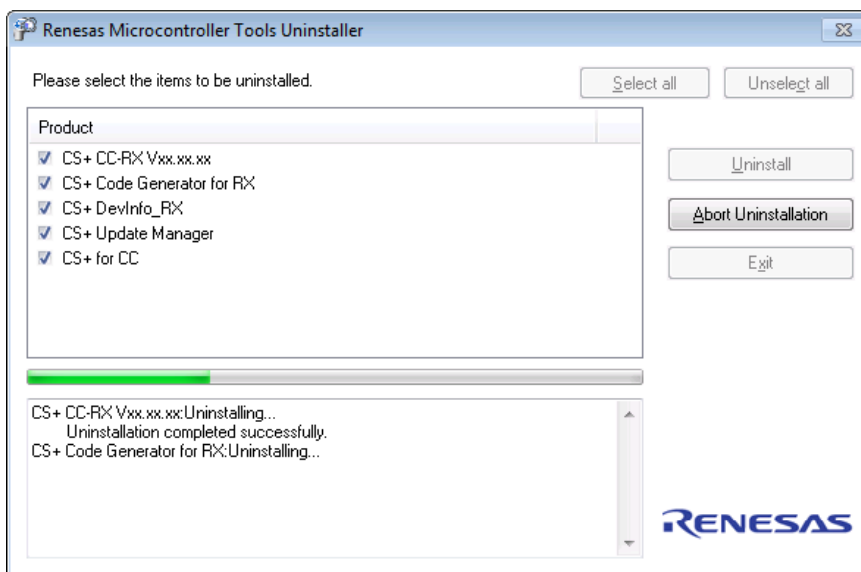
Renesas Microcontroller Tools Uninstaller

Please select the items to be uninstalled.

Select all

Unselect all

Product

CS+ CC-RX Vxx.xx.xx

CS+ Code Generator for RX

CS+ DevInfo_RX

CS+ Update Manager

CS+ for CC

Uninstall

Abort Uninstallation

Exit

CS+ CC-RX Vxx.xx.xx:Uninstalling...
Uninstallation completed successfully.
CS+ Code Generator for RX:Uninstalling...

RENESAS